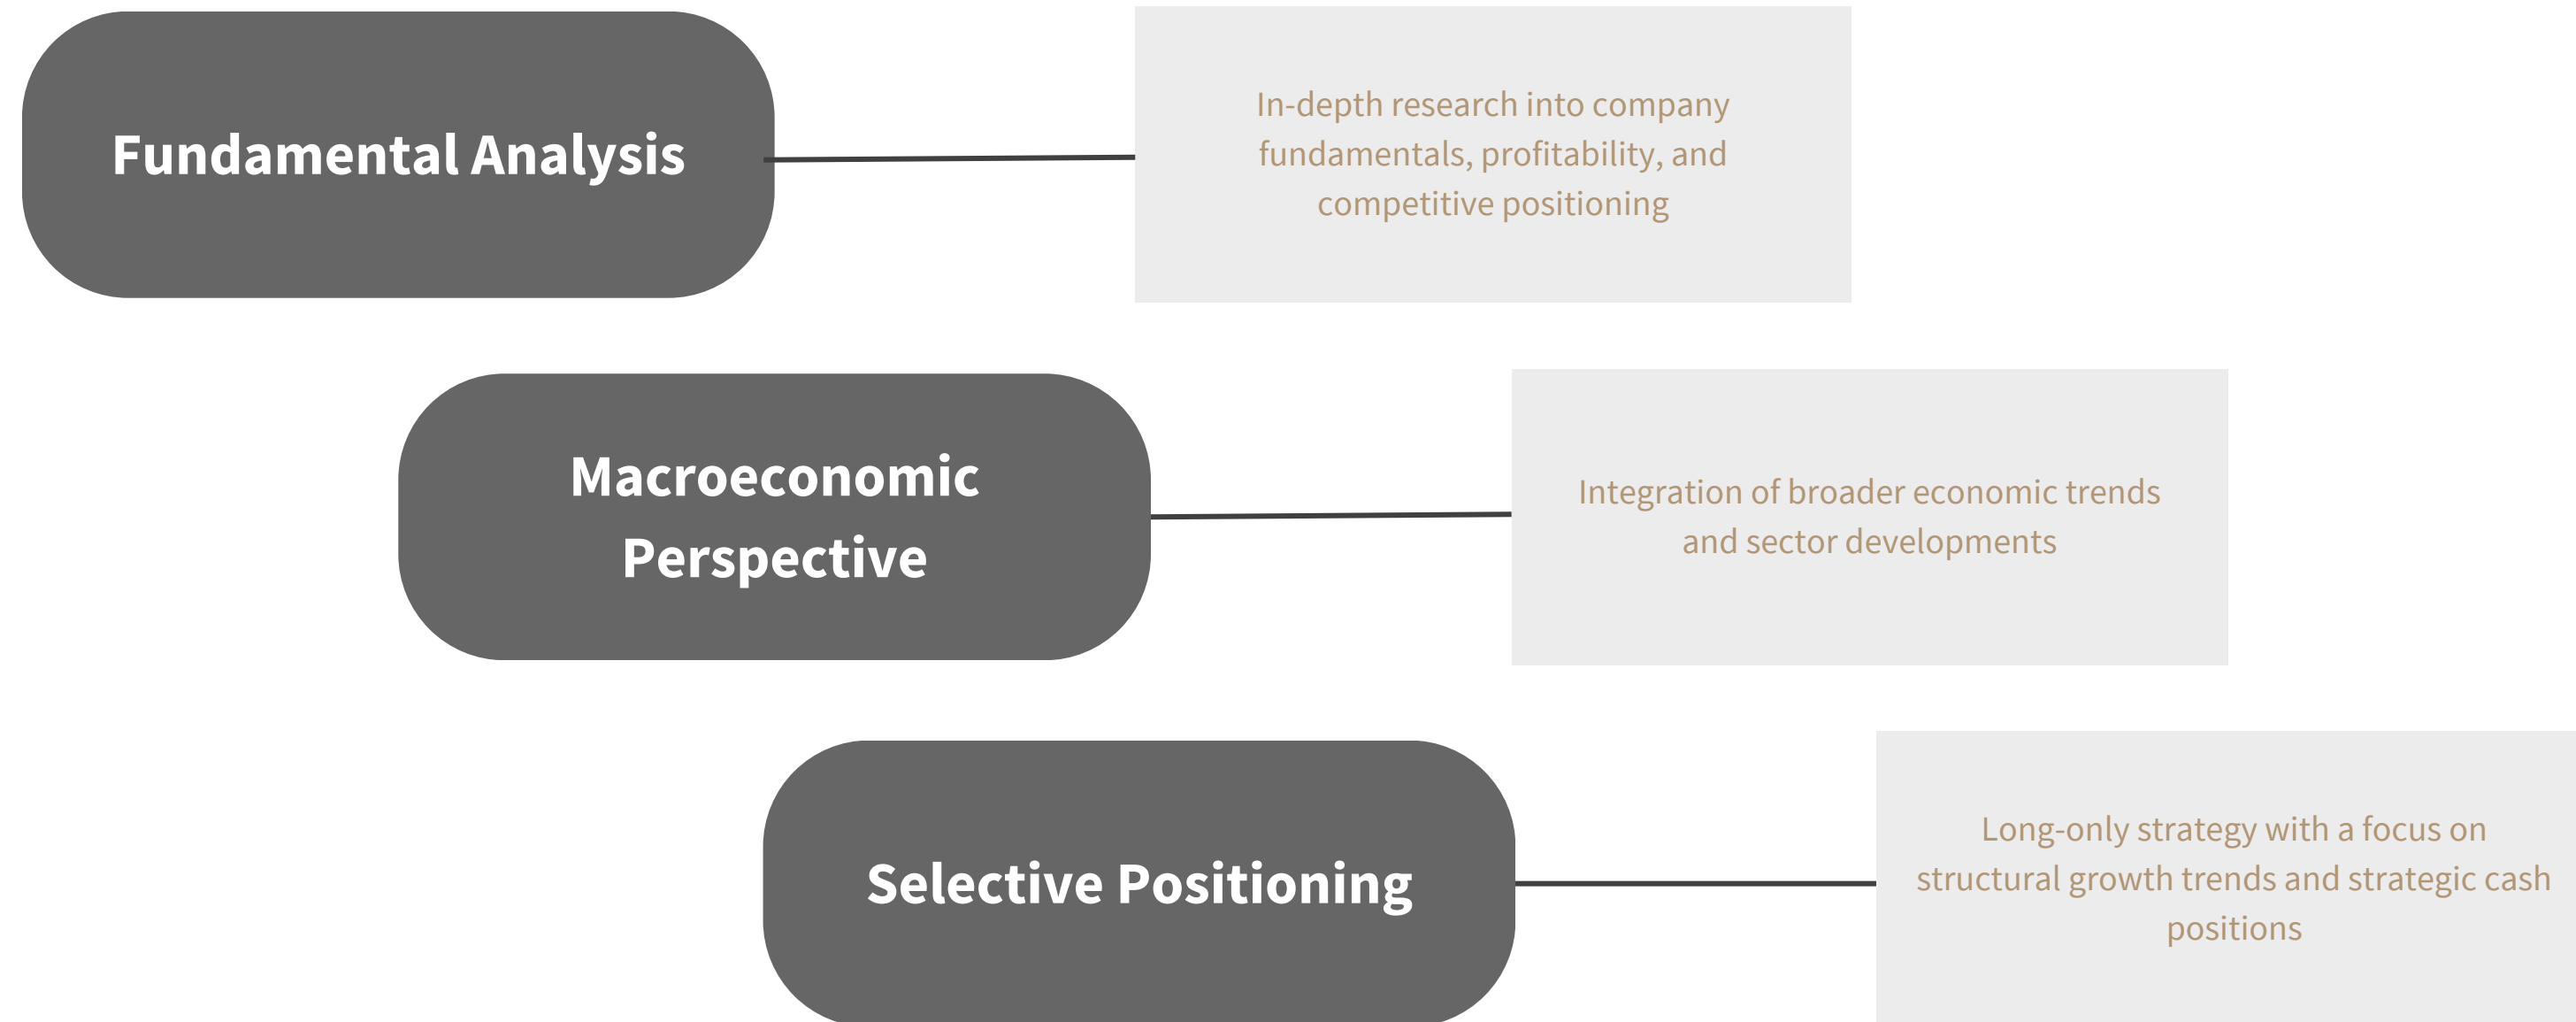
Fundamental Analysis

In-depth research into company fundamentals, profitability, and competitive positioning

Macroeconomic Perspective

Integration of broader economic trends and sector developments

Selective Positioning

Long-only strategy with a focus on structural growth trends and strategic cash positions